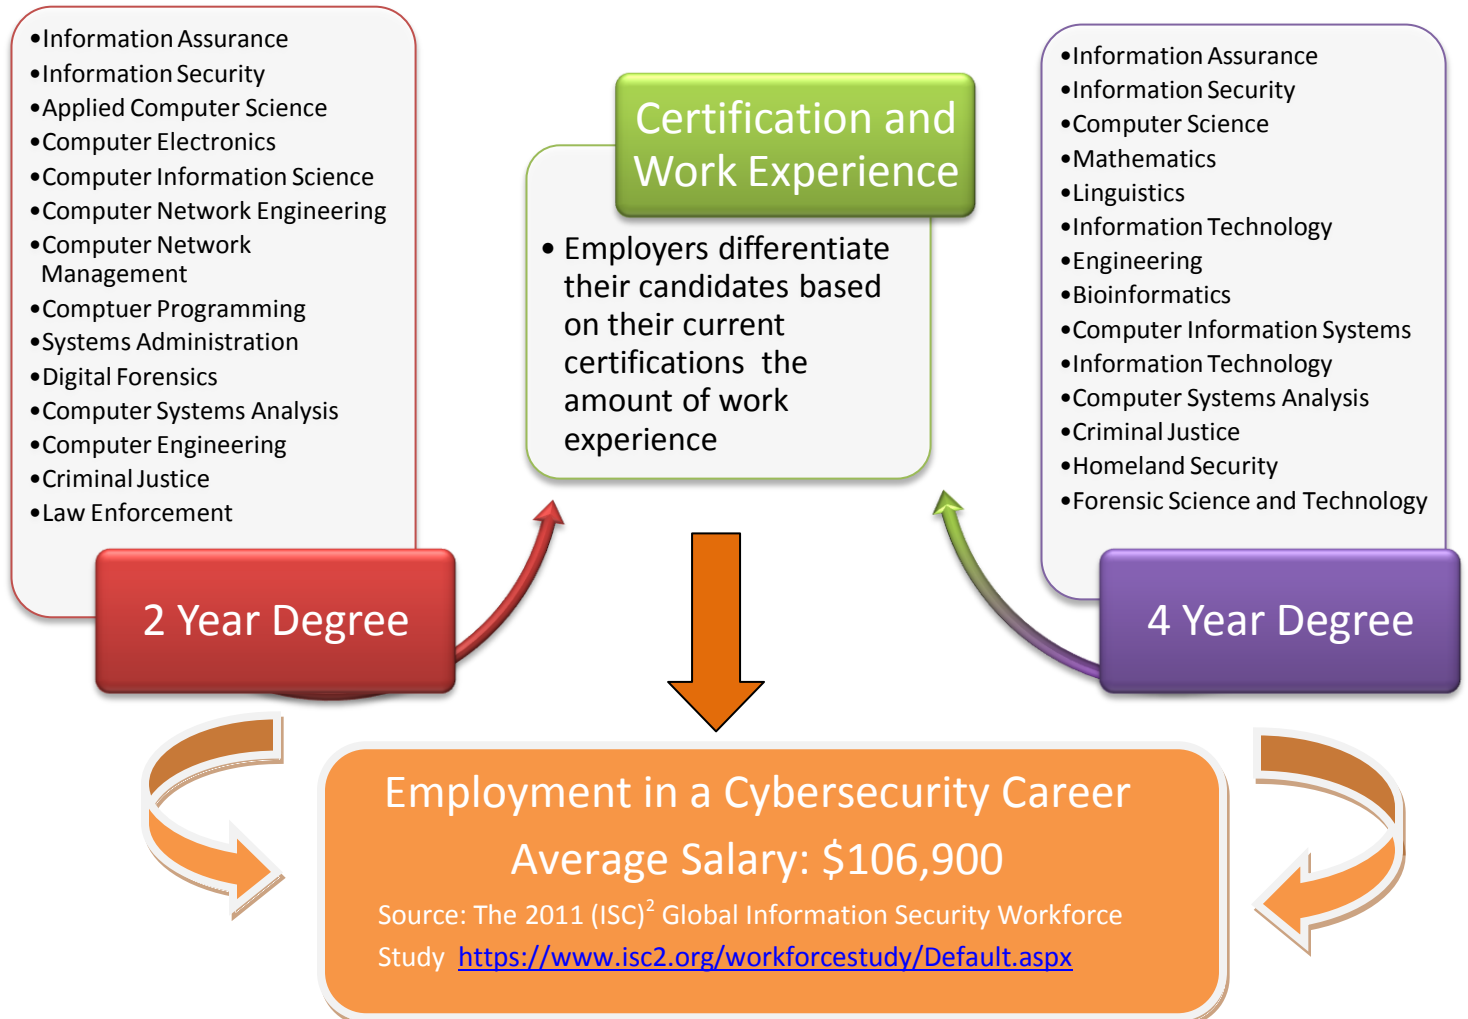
•Information Assurance
•Information Security
•Applied Computer Science
•Computer Electronics
•Computer Information Science
•Computer Network Engineering
•Computer Network Management
•Comptuer Programming
•Systems Administration
•Digital Forensics
•Computer Systems Analysis
•Computer Engineering
•Criminal Justice
•Law Enforcement

2 Year Degree

Certification and Work Experience

• Employers differentiate their candidates based on their current certifications the amount of work experience

•Information Assurance
•Information Security
•Computer Science
•Mathematics
•Linguistics
•Information Technology
•Engineering
•Bioinformatics
•Computer Information Systems
•Information Technology
•Computer Systems Analysis
•Criminal Justice
•Homeland Security
•Forensic Science and Technology

4 Year Degree

Employment in a Cybersecurity Career
Average Salary: $106,900
Source: The 2011 (ISC)$^2$ Global Information Security Workforce Study https://www.isc2.org/workforcestudy/Default.aspx